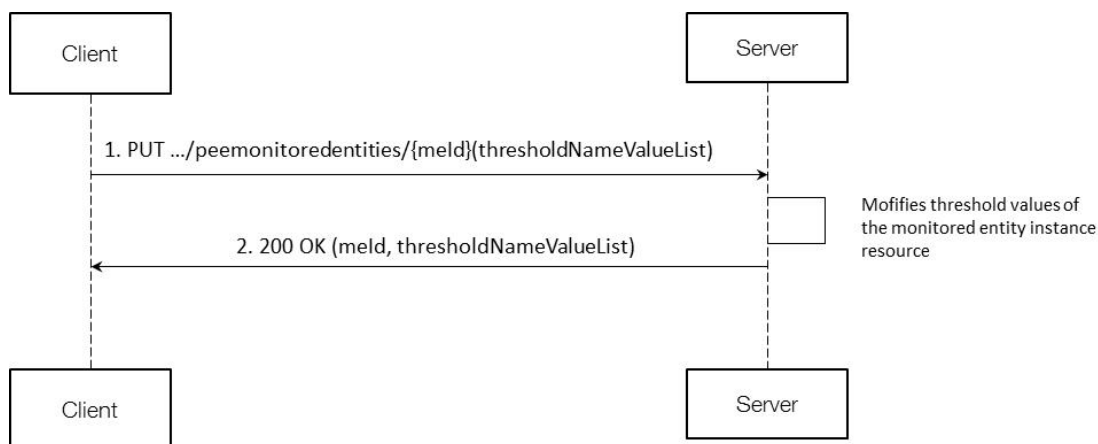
Client

Server

1. PUT .../peemonitoredentities/{meId}(thresholdNameValueList)

Mofifies threshold values of the monitored entity instance resource

2. 200 OK (meId, thresholdNameValueList)

Client

Server